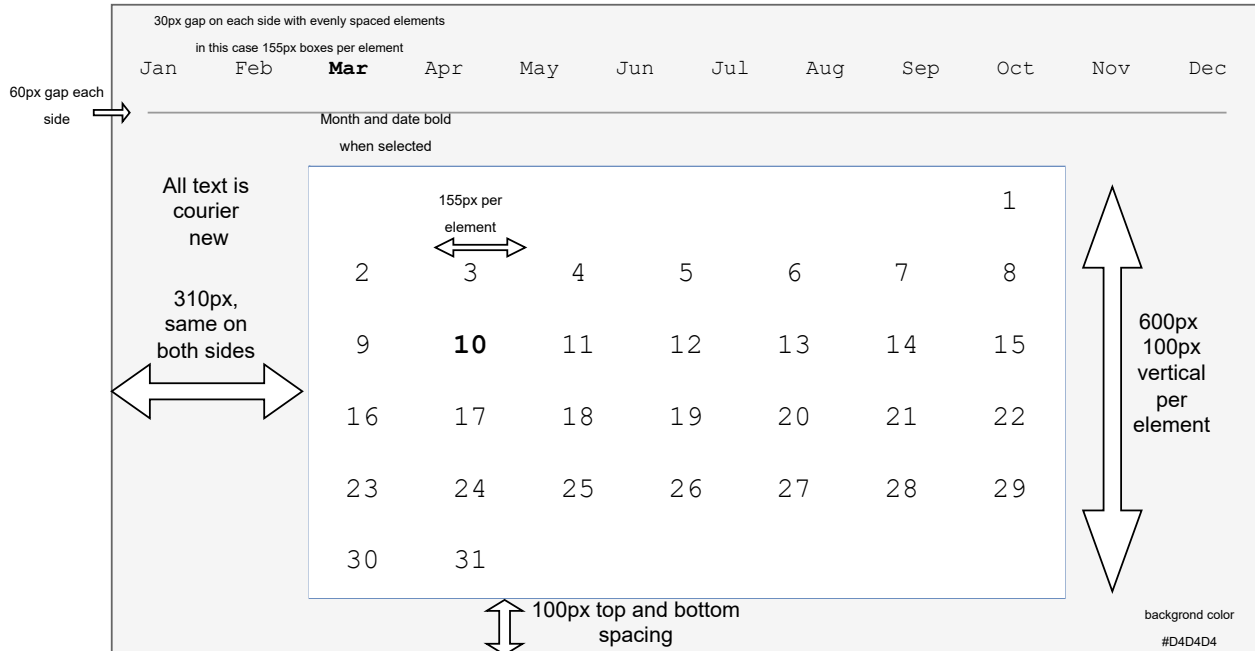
30px gap on each side with evenly spaced elements

in this case 155px boxes per element

Jan Feb **Mar** Apr May Jun Jul Aug Sep Oct Nov Dec

60px gap each side

Month and date bold when selected

All text is courier new

310px, same on both sides

155px per element

| | | | | | | |
|---|---|---|---|---|---|---|
| | | | | | | 1 |
| 2 | 3 | 4 | 5 | 6 | 7 | 8 |
| 9 | **10** | 11 | 12 | 13 | 14 | 15 |
| 16 | 17 | 18 | 19 | 20 | 21 | 22 |
| 23 | 24 | 25 | 26 | 27 | 28 | 29 |
| 30 | 31 | | | | | |

600px 100px vertical per element

100px top and bottom spacing

backgrond color #D4D4D4